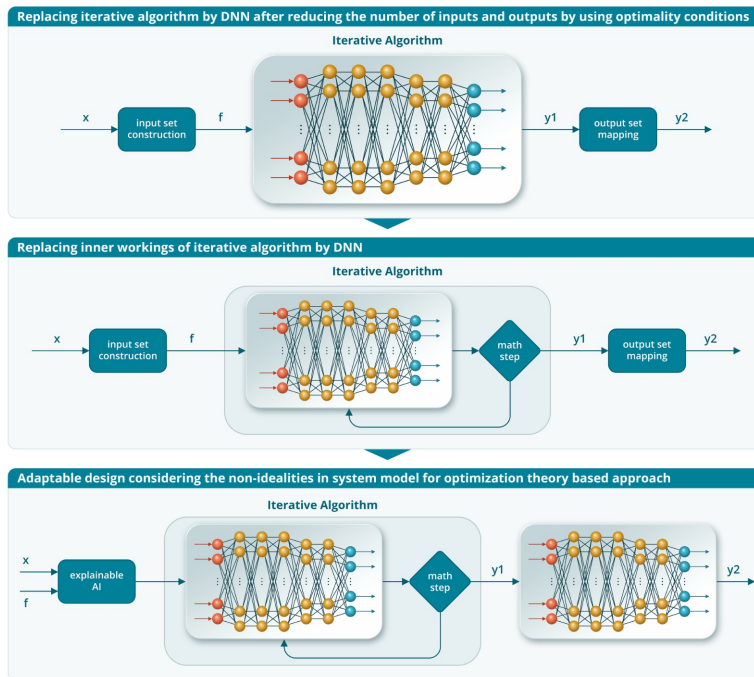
Replacing iterative algorithm by DNN after reducing the number of inputs and outputs by using optimality conditions

Iterative Algorithm

x

input set construction

f

y1

output set mapping

y2

Replacing inner workings of iterative algorithm by DNN

Iterative Algorithm

x

input set construction

f

math step

y1

output set mapping

y2

Adaptable design considering the non-idealities in system model for optimization theory based approach

Iterative Algorithm

x

f

explainable AI

math step

y1

y2